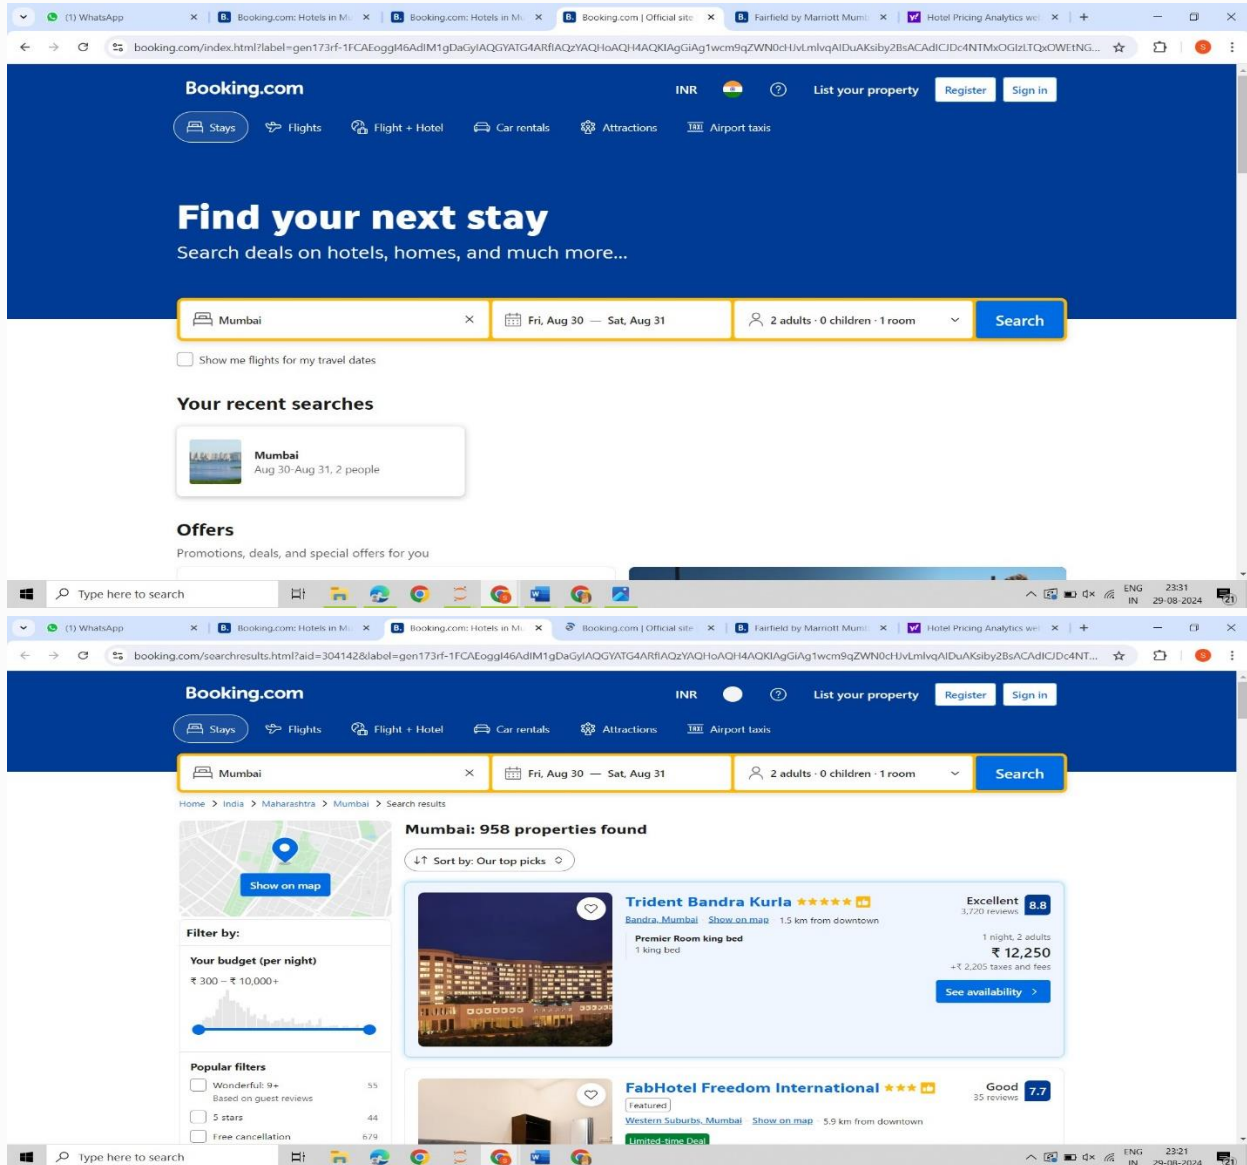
(1) WhatsApp | Booking.com: Hotels in M... | Booking.com: Hotels in M... | Booking.com | Official site | Fairfield by Marriott Mum... | Hotel Pricing Analytics we... | +

booking.com/index.html?label=gen173rf-1FCAEoggI46AdIM1gDaGyIAQGYATG4ARfIAQzYAQHoAQH4AQKIAgGiAg1wcm9qZWN0cHJvLmlvqAIDuAKsiby2BsACAdICJDc4NTMxOGIzLTQxOWEtNG...

Booking.com

INR

List your property Register Sign in

Stays Flights Flight + Hotel Car rentals Attractions Airport taxis

Find your next stay

Search deals on hotels, homes, and much more...

Mumbai

Fri, Aug 30 — Sat, Aug 31

2 adults · 0 children · 1 room

Search

Show me flights for my travel dates

Your recent searches

Mumbai
Aug 30-Aug 31, 2 people

Offers

Promotions, deals, and special offers for you

Type here to search

ENG IN 23:31 29-08-2024

(1) WhatsApp | Booking.com: Hotels in M... | Booking.com: Hotels in M... | Booking.com | Official site | Fairfield by Marriott Mum... | Hotel Pricing Analytics we... | +

booking.com/searchresults.html?aid=304142&label=gen173rf-1FCAEoggI46AdIM1gDaGyIAQGYATG4ARfIAQzYAQHoAQH4AQKIAgGiAg1wcm9qZWN0cHJvLmlvqAIDuAKsiby2BsACAdICJDc4NT...

Booking.com

INR

List your property Register Sign in

Stays Flights Flight + Hotel Car rentals Attractions Airport taxis

Mumbai

Fri, Aug 30 — Sat, Aug 31

2 adults · 0 children · 1 room

Search

Home > India > Maharashtra > Mumbai > Search results

Show on map

Mumbai: 958 properties found

Sort by: Our top picks

Filter by:

Your budget (per night)

₹ 300 – ₹ 10,000+

Popular filters

Wonderful: 9+ 55
Based on guest reviews

5 stars 44

Free cancellation 679

Trident Bandra Kurla

Bandra, Mumbai Show on map 1.5 km from downtown

Excellent 8.8
3,720 reviews

Premier Room king bed
1 king bed

1 night, 2 adults
₹ 12,250
+₹ 2,205 taxes and fees

See availability

FabHotel Freedom International

Featured

Western Suburbs, Mumbai Show on map 5.9 km from downtown

Limited-time Deal

Good 7.7
35 reviews

Type here to search

ENG IN 23:21 29-08-2024